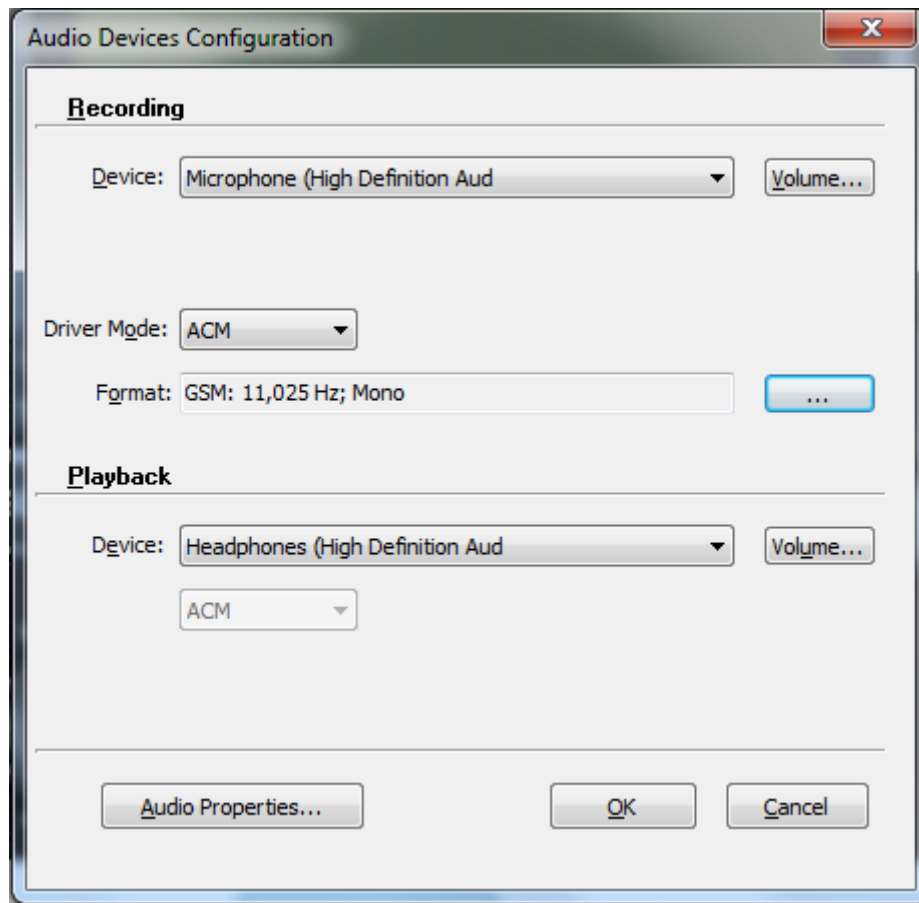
Audio Devices Configuration

Recording

Device: Microphone (High Definition Aud

Volume...

Driver Mode: ACM

Format: GSM: 11,025 Hz; Mono

...

Playback

Device: Headphones (High Definition Aud

Volume...

ACM

Audio Properties...

OK

Cancel